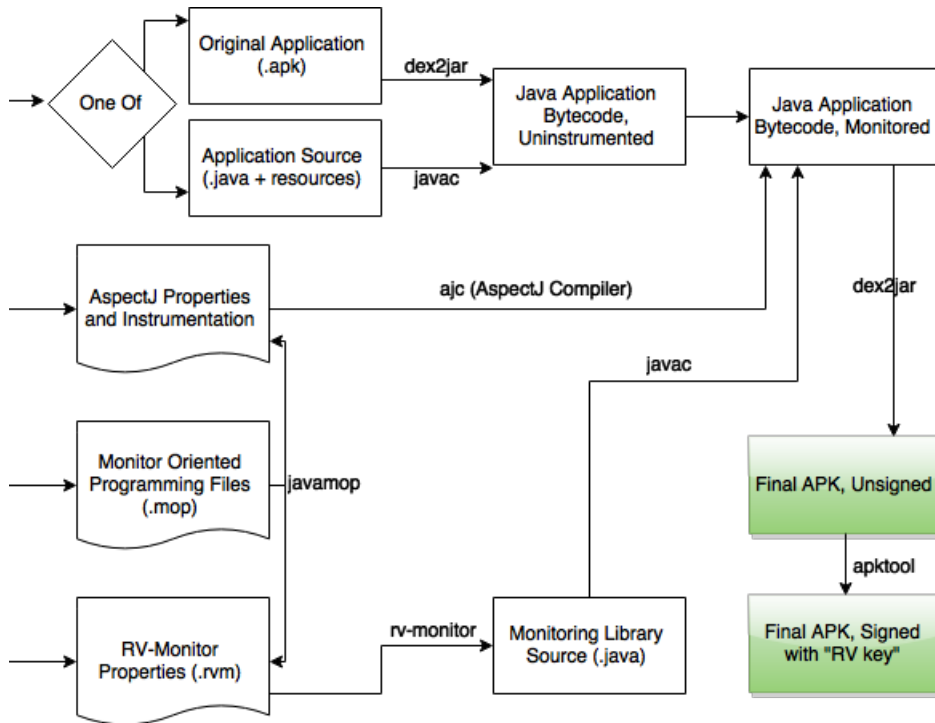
One Of

Original Application (.apk)

Application Source (.java + resources)

dex2jar

javac

Java Application Bytecode, Uninstrumented

Java Application Bytecode, Monitored

AspectJ Properties and Instrumentation

ajc (AspectJ Compiler)

dex2jar

javac

Monitor Oriented Programming Files (.mop)

javamop

Final APK, Unsigned

apktool

RV-Monitor Properties (.rvm)

rv-monitor

Monitoring Library Source (.java)

Final APK, Signed with "RV key"